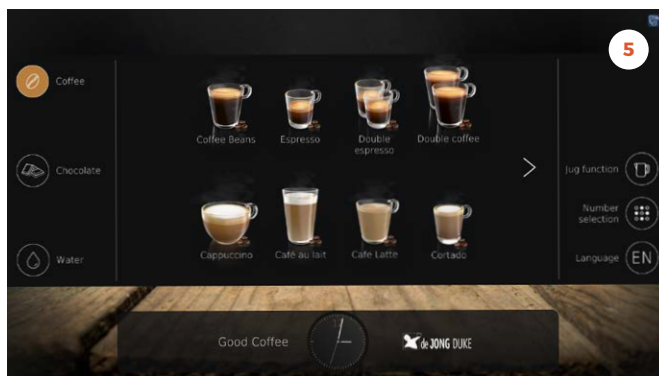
5

Coffee

Chocolate

Water

Coffee Beans

Espresso

Double espresso

Double coffee

Cappuccino

Café au lait

Cafe Latte

Cortado

Jug function

Number selection

Language EN

Good Coffee

de JONG DUKE